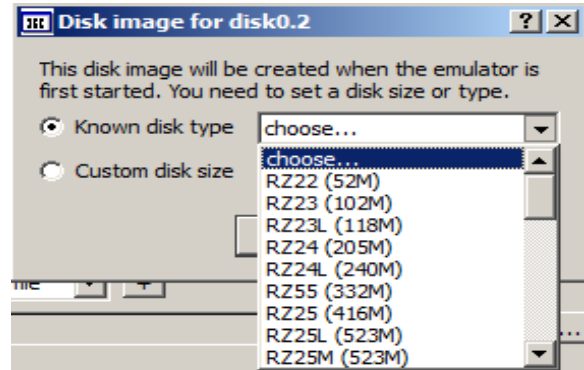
Disk image for disk0.2

? X

This disk image will be created when the emulator is first started. You need to set a disk size or type.

Known disk type

choose...

Custom disk size

choose...
RZ22 (52M)
RZ23 (102M)
RZ23L (118M)
RZ24 (205M)
RZ24L (240M)
RZ55 (332M)
RZ25 (416M)
RZ25L (523M)
RZ25M (523M)

file

+